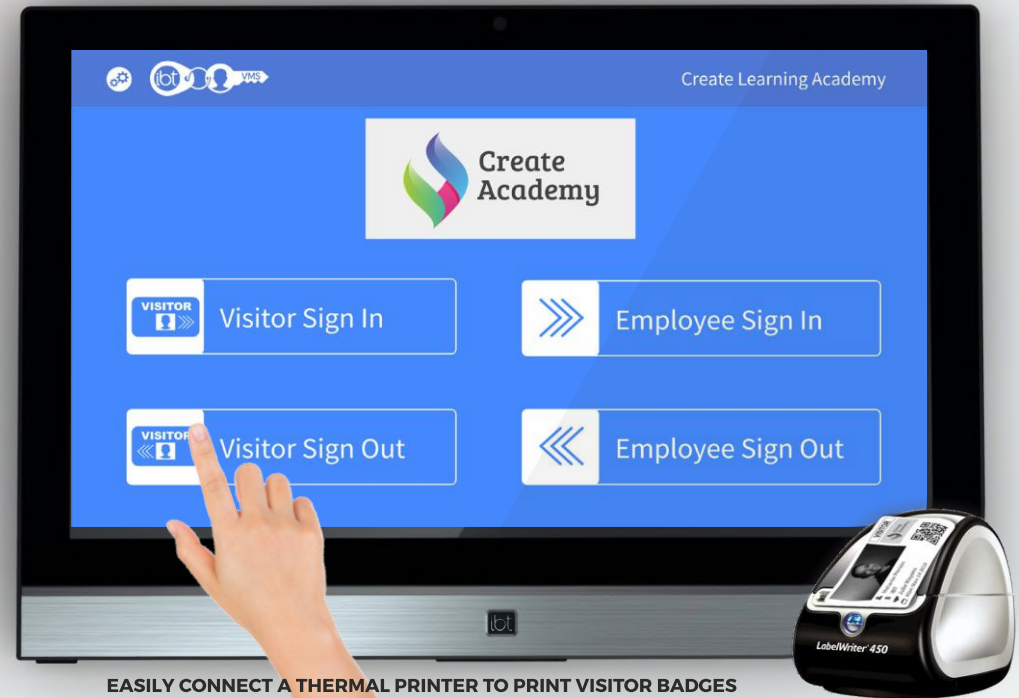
ibt VMS

Create Learning Academy

Create Academy

VISITOR Visitor Sign In

Employee Sign In

VISITOR Visitor Sign Out

Employee Sign Out

ibt

VISITOR

LabelWriter 450

EASILY CONNECT A THERMAL PRINTER TO PRINT VISITOR BADGES